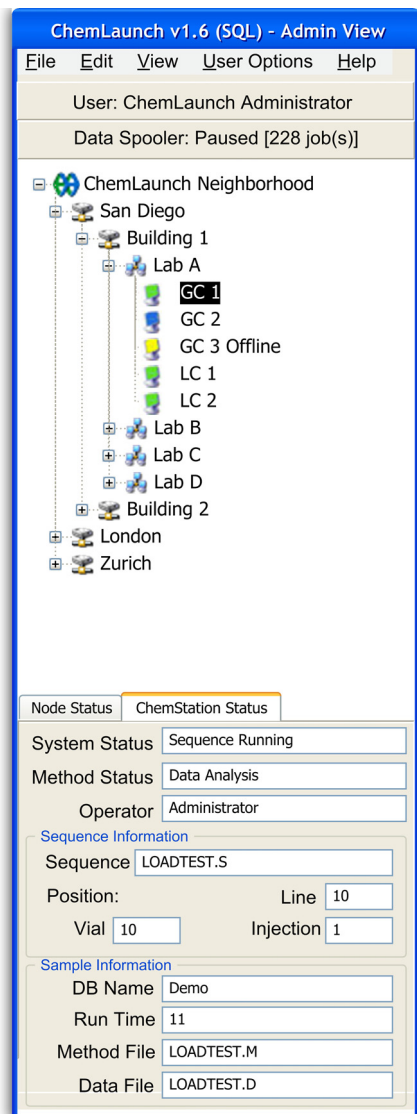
ChemLaunch v1.6 (SQL) - Admin View

File Edit View User Options Help

User: ChemLaunch Administrator

Data Spooler: Paused [228 job(s)]

ChemLaunch Neighborhood
San Diego
Building 1
Lab A
GC 1
GC 2
GC 3 Offline
LC 1
LC 2
Lab B
Lab C
Lab D
Building 2
London
Zurich

Node Status | ChemStation Status

System Status: Sequence Running
Method Status: Data Analysis
Operator: Administrator

Sequence Information
Sequence: LOADTEST.S
Position:
Line: 10
Vial: 10
Injection: 1

Sample Information
DB Name: Demo
Run Time: 11
Method File: LOADTEST.M
Data File: LOADTEST.D